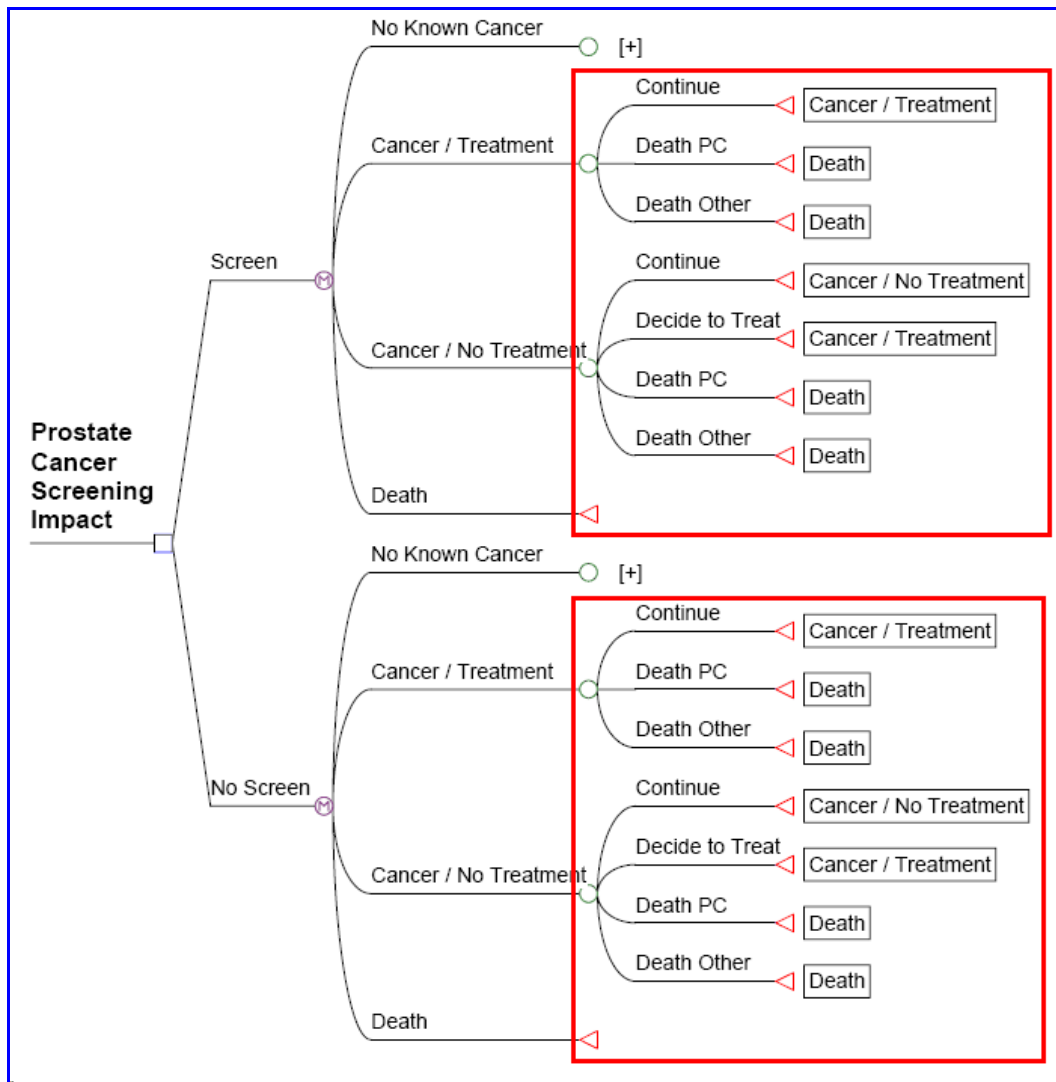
Prostate Cancer Screening Impact

Screen

No Known Cancer [+]

Cancer / Treatment

Continue — Cancer / Treatment

Death PC — Death

Death Other — Death

Cancer / No Treatment

Continue — Cancer / No Treatment

Decide to Treat — Cancer / Treatment

Death PC — Death

Death Other — Death

Death

No Screen

No Known Cancer [+]

Cancer / Treatment

Continue — Cancer / Treatment

Death PC — Death

Death Other — Death

Cancer / No Treatment

Continue — Cancer / No Treatment

Decide to Treat — Cancer / Treatment

Death PC — Death

Death Other — Death

Death